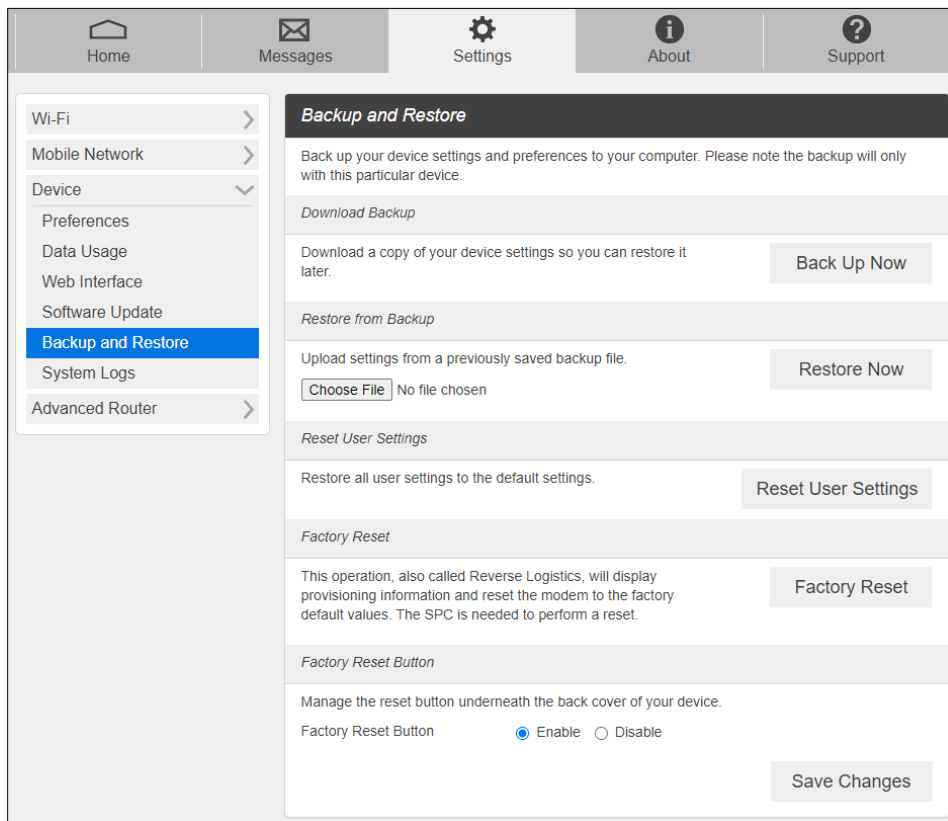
Home
Messages
Settings
About
Support

Wi-Fi
Mobile Network
Device
Preferences
Data Usage
Web Interface
Software Update
Backup and Restore
System Logs
Advanced Router

Backup and Restore

Back up your device settings and preferences to your computer. Please note the backup will only with this particular device.

Download Backup

Download a copy of your device settings so you can restore it later.

Back Up Now

Restore from Backup

Upload settings from a previously saved backup file.

Choose File No file chosen

Restore Now

Reset User Settings

Restore all user settings to the default settings.

Reset User Settings

Factory Reset

This operation, also called Reverse Logistics, will display provisioning information and reset the modem to the factory default values. The SPC is needed to perform a reset.

Factory Reset

Factory Reset Button

Manage the reset button underneath the back cover of your device.

Factory Reset Button Enable Disable

Save Changes